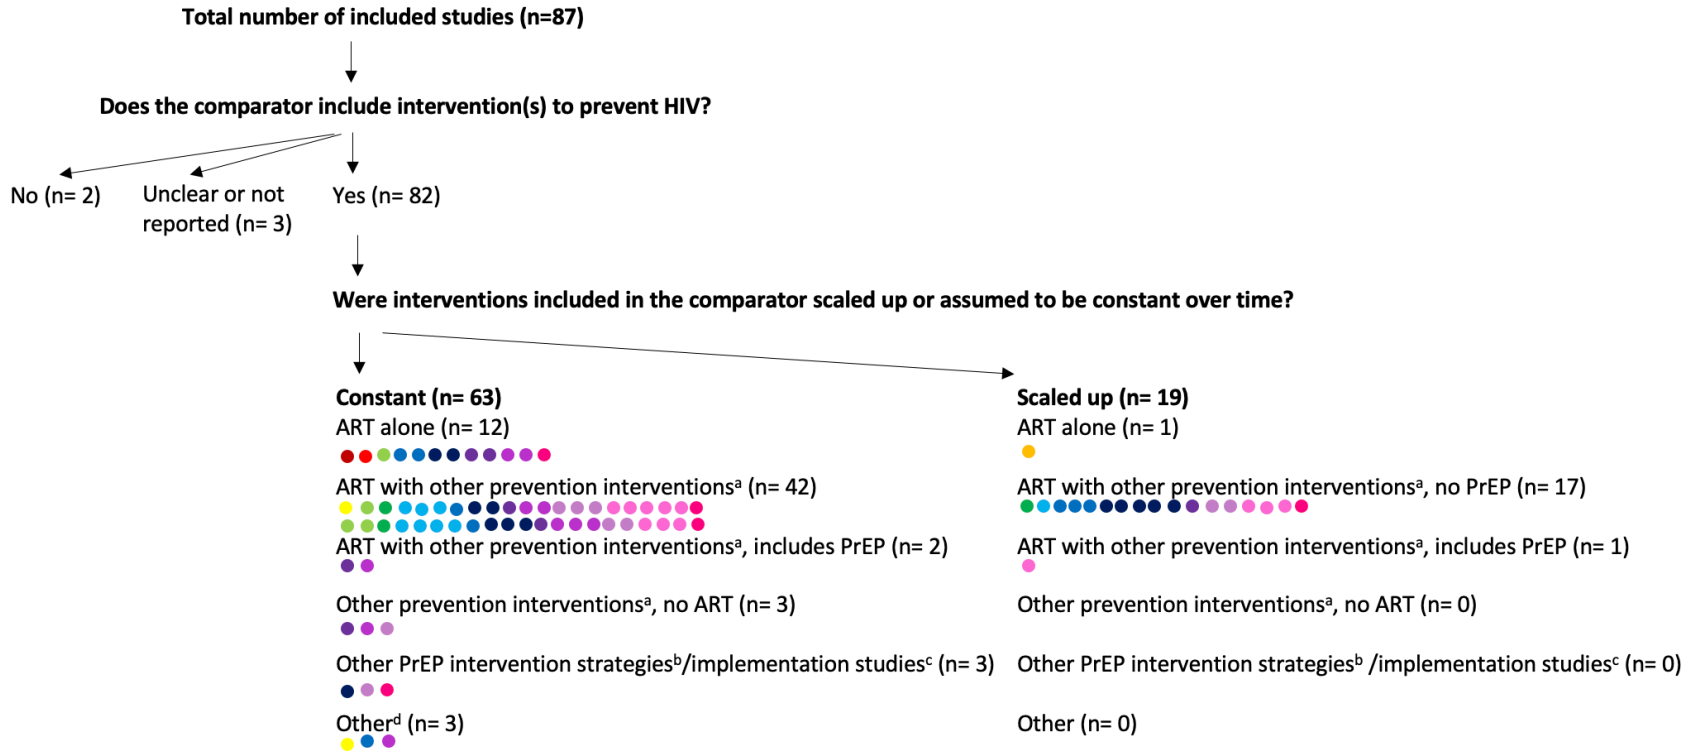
Total number of included studies (n=87)

Does the comparator include intervention(s) to prevent HIV?

No (n= 2)

Unclear or not reported (n= 3)

Yes (n= 82)

Were interventions included in the comparator scaled up or assumed to be constant over time?

Constant (n= 63)
ART alone (n= 12)
ART with other prevention interventions$^a$ (n= 42)
ART with other prevention interventions$^a$, includes PrEP (n= 2)
Other prevention interventions$^a$, no ART (n= 3)
Other PrEP intervention strategies$^b$/implementation studies$^c$ (n= 3)
Other$^d$ (n= 3)

Scaled up (n= 19)
ART alone (n= 1)
ART with other prevention interventions$^a$, no PrEP (n= 17)
ART with other prevention interventions$^a$, includes PrEP (n= 1)
Other prevention interventions$^a$, no ART (n= 0)
Other PrEP intervention strategies$^b$ /implementation studies$^c$ (n= 0)
Other (n= 0)